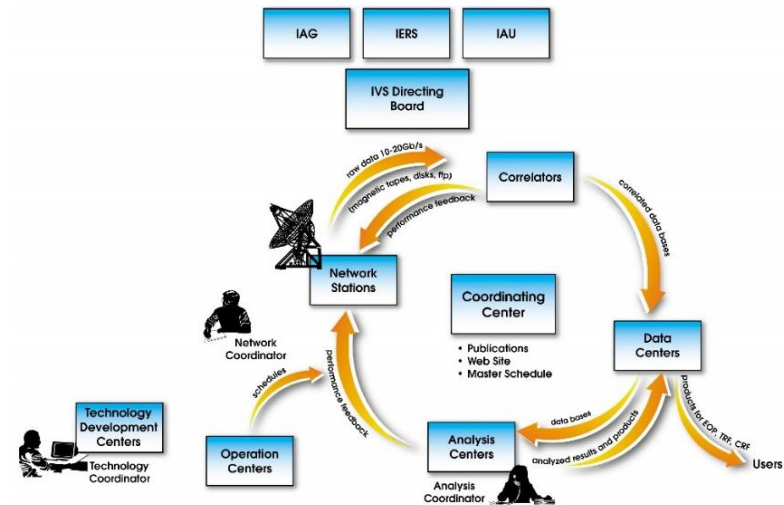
IAG

IERS

IAU

IVS Directing Board

raw data 10-20Gb/s

(magnetic tapes, disks, ftp)

performance feedback

Correlators

correlated data bases

Network Stations

Coordinating Center

• Publications
• Web Site
• Master Schedule

Network Coordinator

schedules

performance feedback

Data Centers

products for EOP, TRF, CRF

Users

data bases

analyzed results and products

Technology Development Centers

Technology Coordinator

Operation Centers

Analysis Centers

Analysis Coordinator